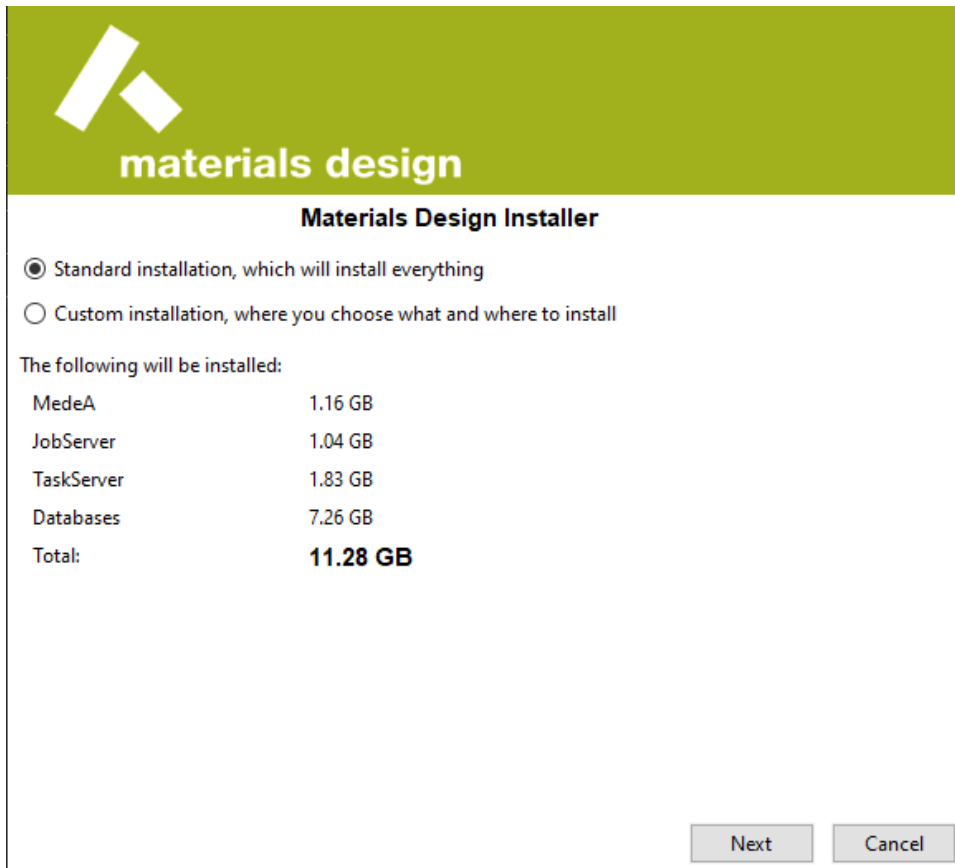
materials design

Materials Design Installer

Standard installation, which will install everything

Custom installation, where you choose what and where to install

The following will be installed:

| | |
|---|---|
| MedeA | 1.16 GB |
| JobServer | 1.04 GB |
| TaskServer | 1.83 GB |
| Databases | 7.26 GB |
| Total: | 11.28 GB |

Next Cancel